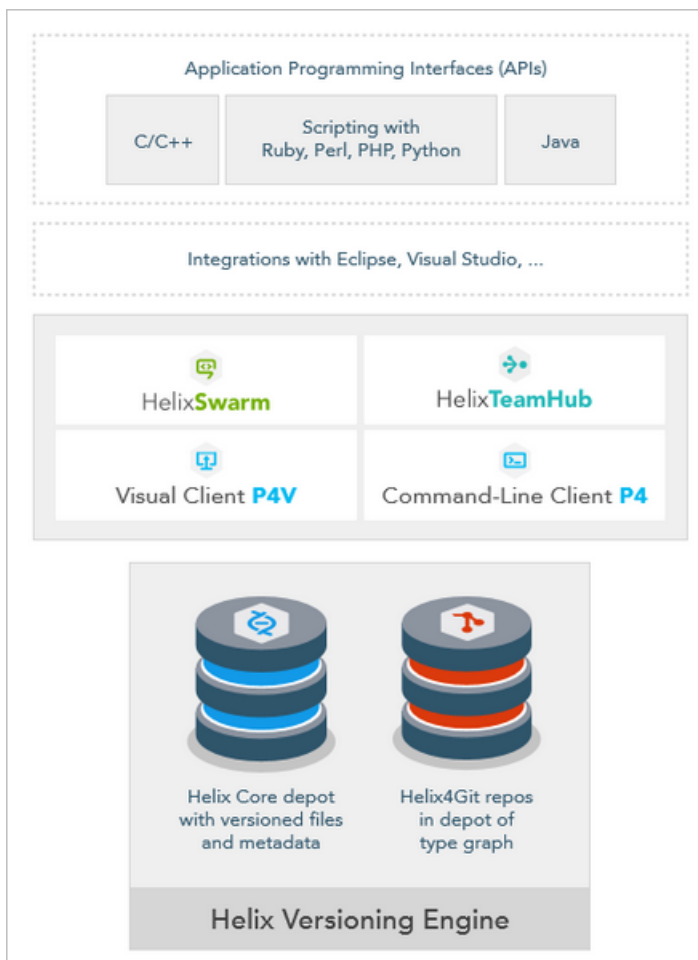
Application Programming Interfaces (APIs)

C/C++

Scripting with Ruby, Perl, PHP, Python

Java

Integrations with Eclipse, Visual Studio, ...

HelixSwarm

HelixTeamHub

Visual Client P4V

Command-Line Client P4

Helix Core depot with versioned files and metadata

Helix4Git repos in depot of type graph

Helix Versioning Engine